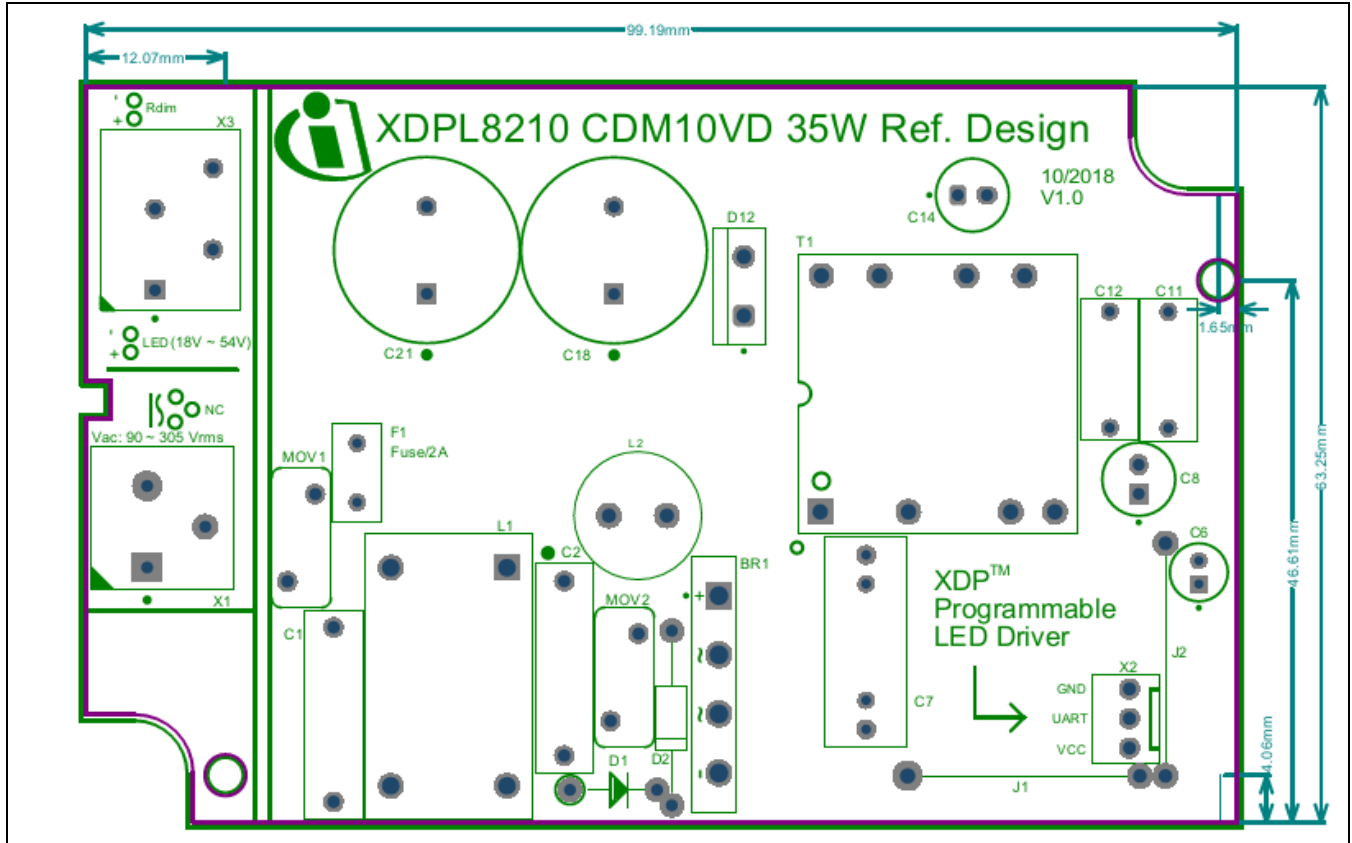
99.19mm
12.07mm
' Rdim
+
X3
XDPL8210 CDM10VD 35W Ref. Design
10/2018
V1.0
C14
D12
T1
C12 C11
1.65mm
' LED (18V ~ 54V)
+
C21
C18
NC
Vac: 90 ~ 305 Vrms
MOV1
F1
Fuse/2A
L2
C8
63.25mm
46.61mm
X1
L1
C2
BR1
C6
+
~
~
-
XDP$^{TM}$
Programmable
LED Driver
C1
MOV2
X2
J2
GND
UART
VCC
C7
D1
D2
J1
4.06mm